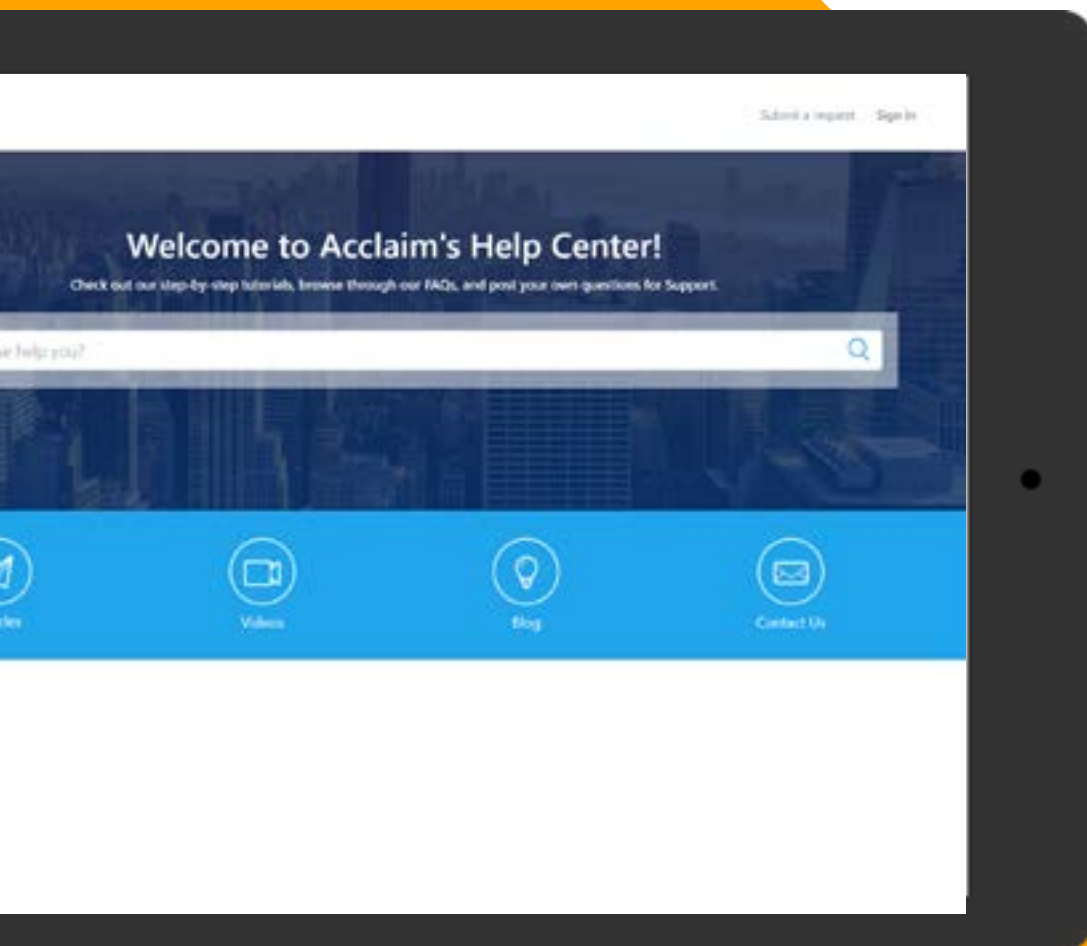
Submit a request Sign in

Welcome to Acclaim's Help Center!

Check out our step-by-step tutorials, browse through our FAQs, and post your own questions for Support.

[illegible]e help you?

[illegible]cles

Videos

Blog

Contact Us